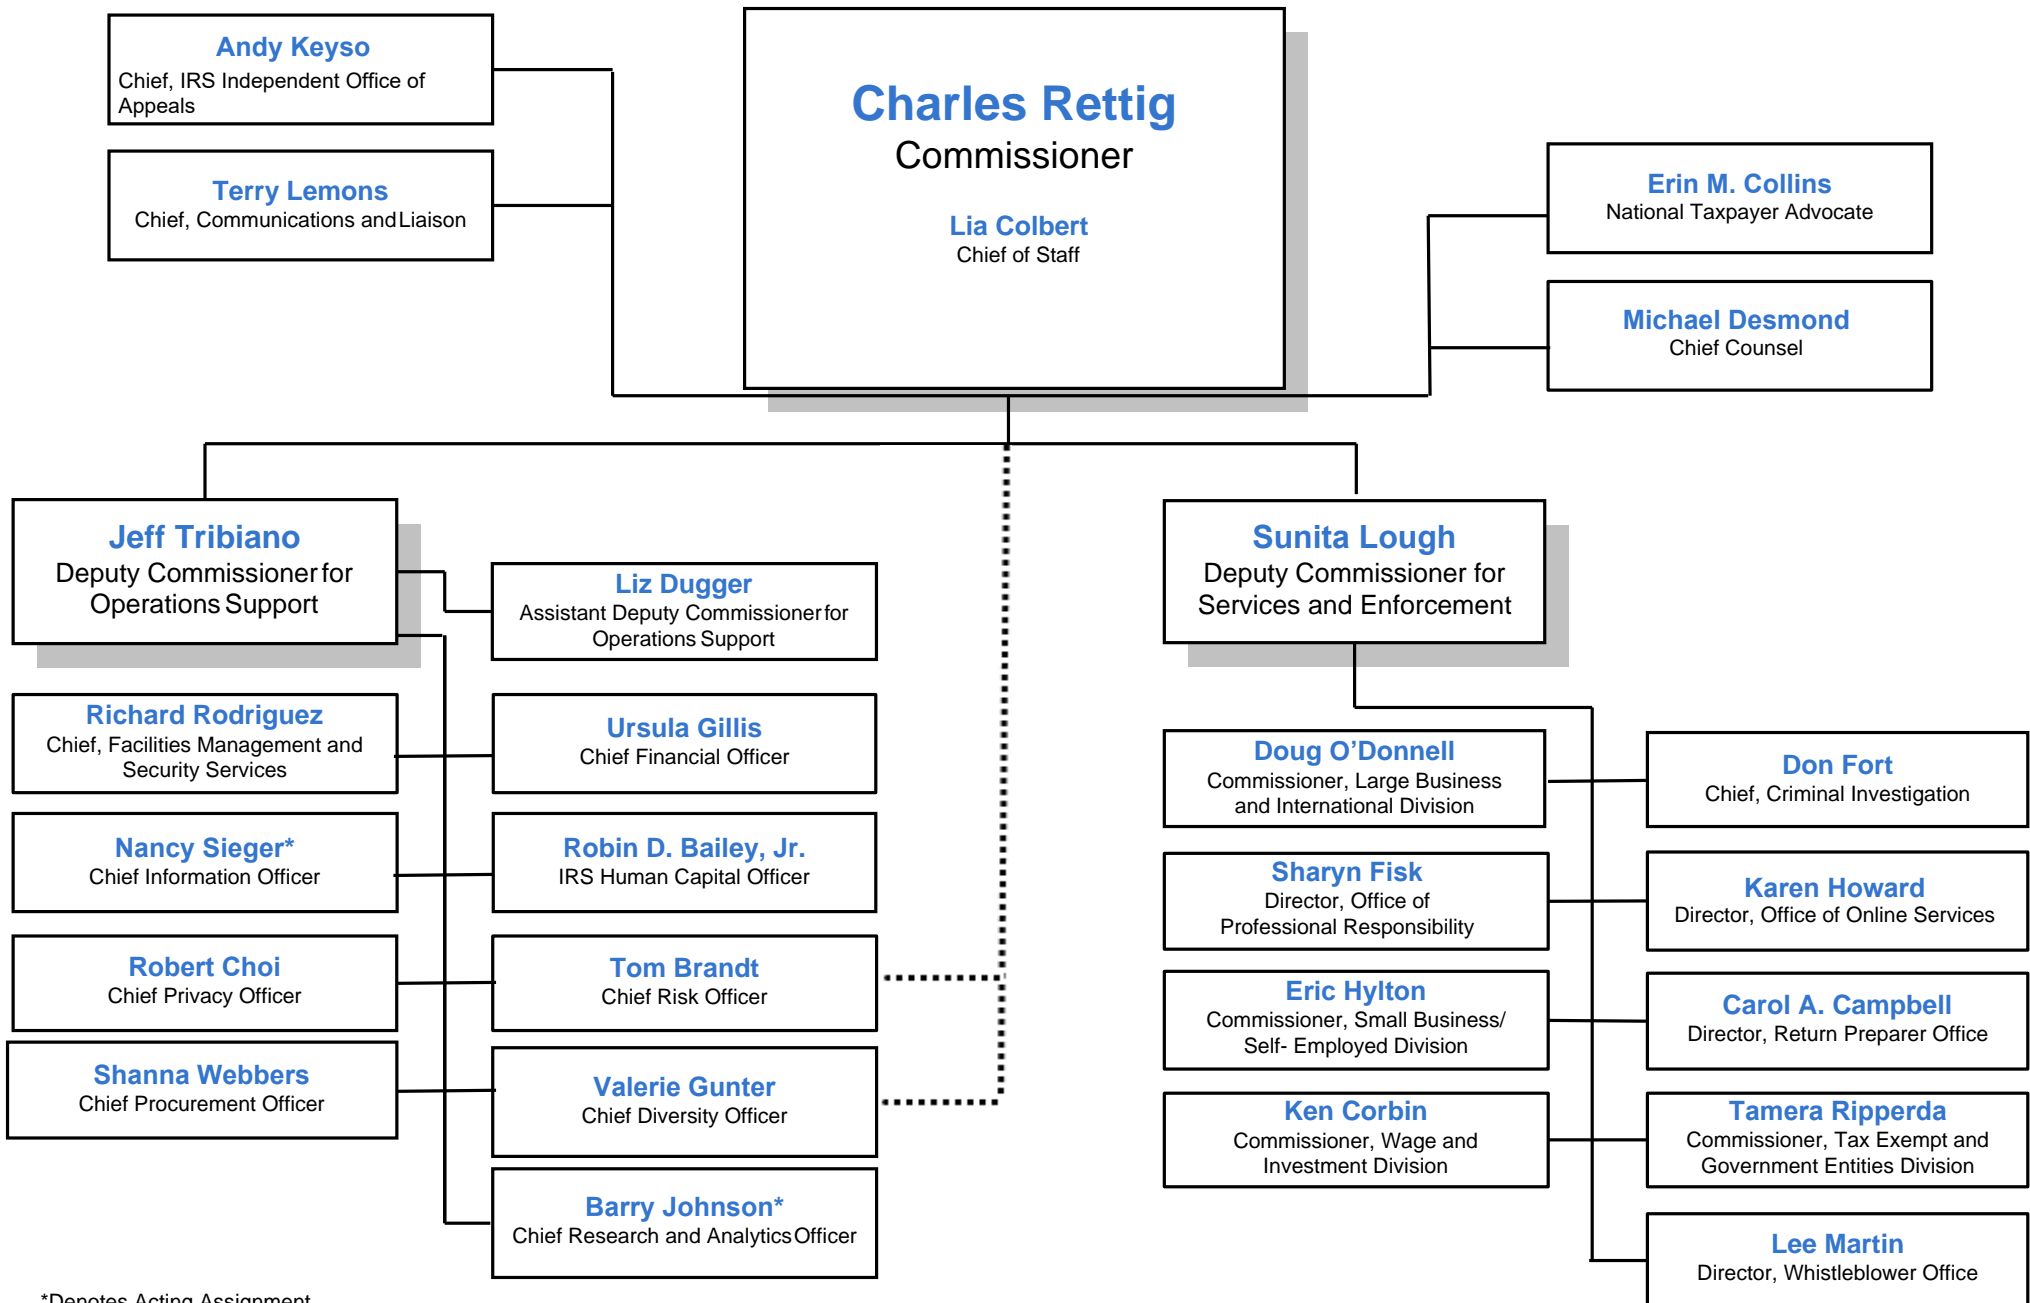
Andy Keyso
Chief, IRS Independent Office of Appeals

Terry Lemons
Chief, Communications and Liaison

Charles Rettig
Commissioner

Lia Colbert
Chief of Staff

Erin M. Collins
National Taxpayer Advocate

Michael Desmond
Chief Counsel

Jeff Tribiano
Deputy Commissioner for Operations Support

Liz Dugger
Assistant Deputy Commissioner for Operations Support

Richard Rodriguez
Chief, Facilities Management and Security Services

Ursula Gillis
Chief Financial Officer

Nancy Sieger*
Chief Information Officer

Robin D. Bailey, Jr.
IRS Human Capital Officer

Robert Choi
Chief Privacy Officer

Tom Brandt
Chief Risk Officer

Shanna Webbers
Chief Procurement Officer

Valerie Gunter
Chief Diversity Officer

Barry Johnson*
Chief Research and Analytics Officer

Sunita Lough
Deputy Commissioner for Services and Enforcement

Doug O'Donnell
Commissioner, Large Business and International Division

Don Fort
Chief, Criminal Investigation

Sharyn Fisk
Director, Office of Professional Responsibility

Karen Howard
Director, Office of Online Services

Eric Hylton
Commissioner, Small Business/ Self- Employed Division

Carol A. Campbell
Director, Return Preparer Office

Ken Corbin
Commissioner, Wage and Investment Division

Tamera Ripperda
Commissioner, Tax Exempt and Government Entities Division

Lee Martin
Director, Whistleblower Office

*Denotes Acting Assignment